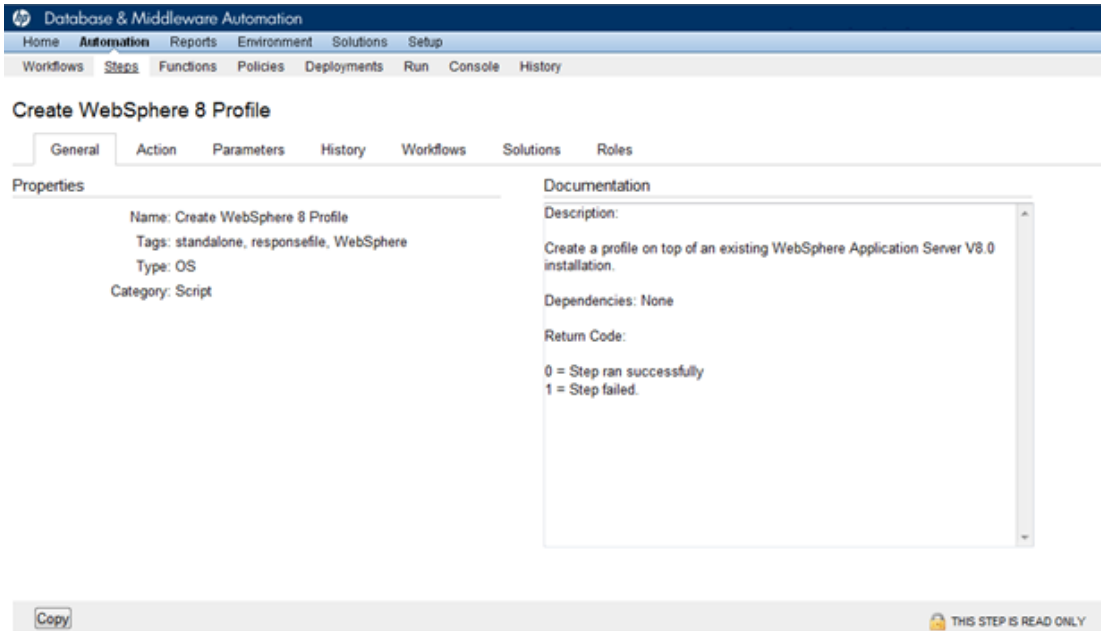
Database & Middleware Automation

Home Automation Reports Environment Solutions Setup

Workflows Steps Functions Policies Deployments Run Console History

Create WebSphere 8 Profile

General Action Parameters History Workflows Solutions Roles

Properties

Name: Create WebSphere 8 Profile
Tags: standalone, responsefile, WebSphere
Type: OS
Category: Script

Documentation

Description:

Create a profile on top of an existing WebSphere Application Server V8.0 installation.

Dependencies: None

Return Code:

0 = Step ran successfully
1 = Step failed.

Copy

THIS STEP IS READ ONLY